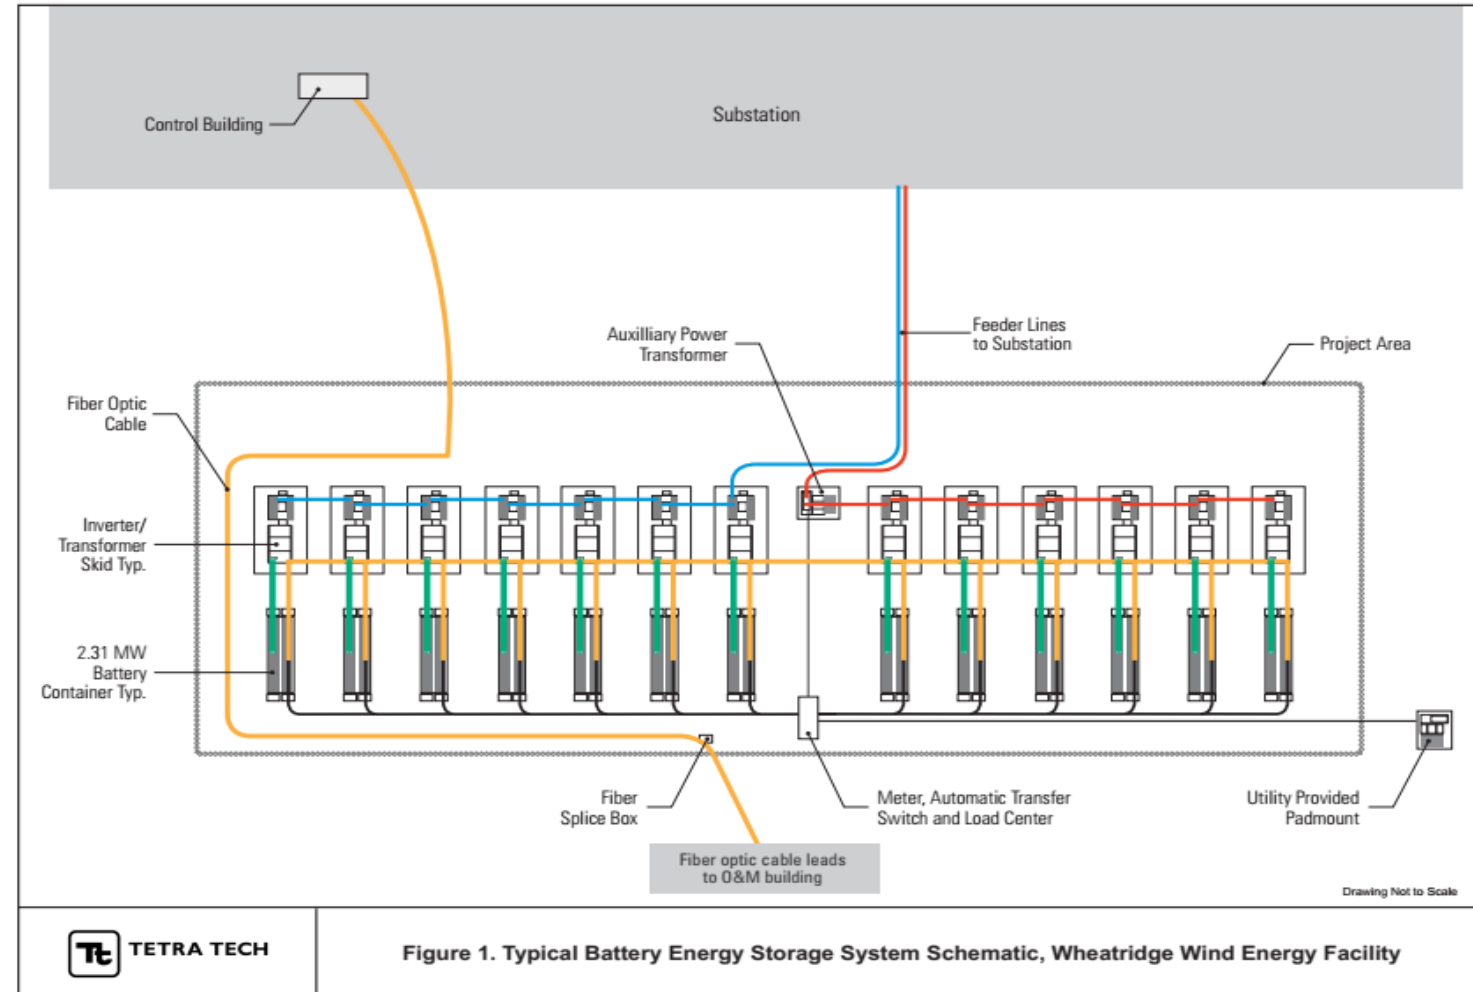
Control Building

Substation

Auxilliary Power Transformer

Feeder Lines to Substation

Project Area

Fiber Optic Cable

Inverter/ Transformer Skid Typ.

2.31 MW Battery Container Typ.

Fiber Splice Box

Meter, Automatic Transfer Switch and Load Center

Utility Provided Padmount

Fiber optic cable leads to O&M building

Drawing Not to Scale

Tt TETRA TECH

Figure 1. Typical Battery Energy Storage System Schematic, Wheatridge Wind Energy Facility